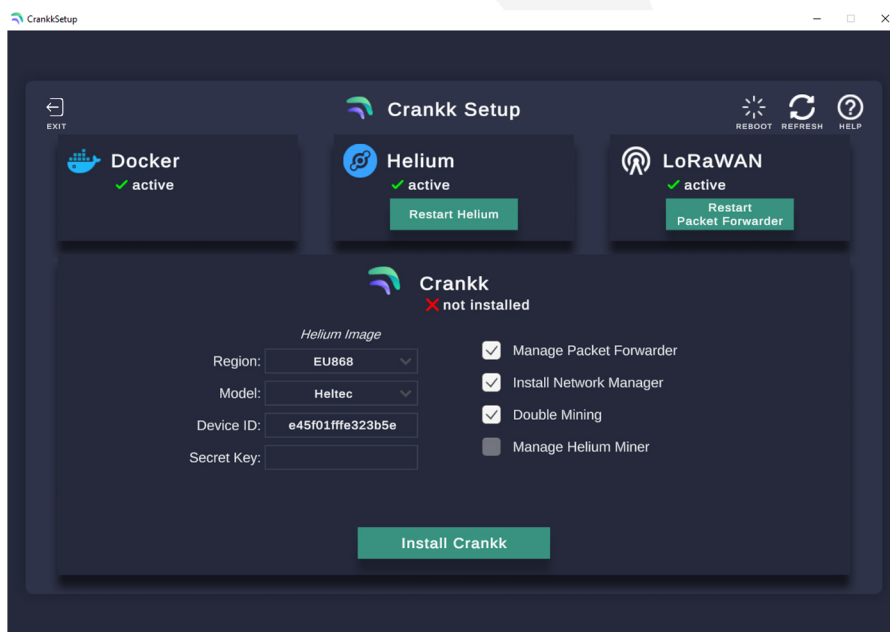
CrankkSetup

EXIT

Crankk Setup

REBOOT REFRESH HELP

Docker
✓ active

Helium
✓ active
Restart Helium

LoRaWAN
✓ active
Restart Packet Forwarder

Crankk
✗ not installed

Helium Image

Region: EU868

Model: Heltec

Device ID: e45f01fffe323b5e

Secret Key:

Manage Packet Forwarder

Install Network Manager

Double Mining

Manage Helium Miner

Install Crankk